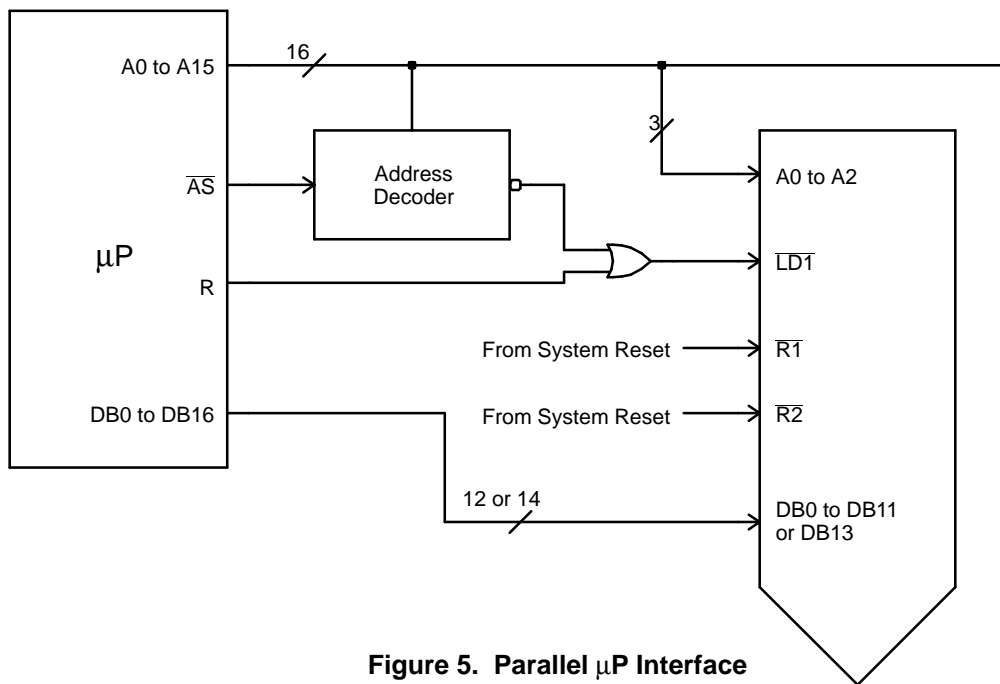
A0 to A15

16

3

Address Decoder

$\overline{AS}$

A0 to A2

μP

R

$\overline{LD1}$

From System Reset

$\overline{R1}$

From System Reset

$\overline{R2}$

DB0 to DB16

12 or 14

DB0 to DB11 or DB13

Figure 5. Parallel μP Interface